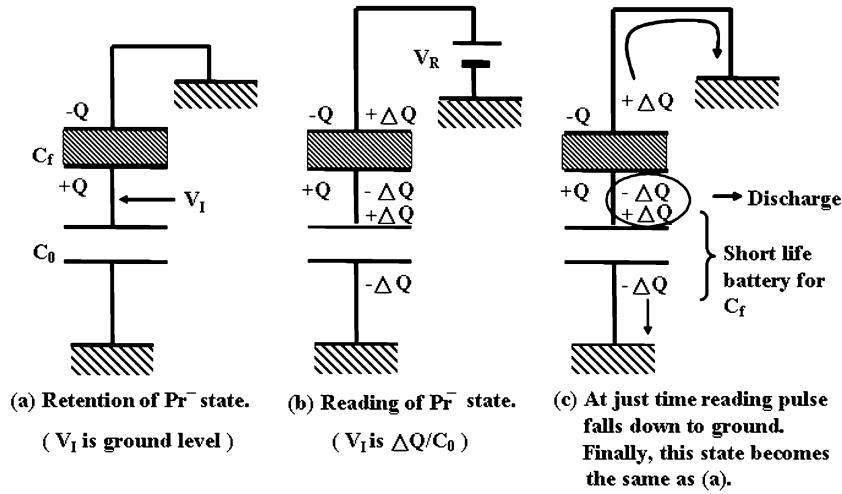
-Q
$C_f$
+Q
$V_I$
$C_0$

$V_R$
-Q
+△Q
+Q
- △Q
+△Q
-△Q

+△Q
-Q
- △Q
+△Q
Discharge
Short life battery for $C_f$
-△Q

(a) Retention of $Pr^-$ state.
( $V_I$ is ground level )

(b) Reading of $Pr^-$ state.
( $V_I$ is $\triangle Q/C_0$ )

(c) At just time reading pulse falls down to ground. Finally, this state becomes the same as (a).